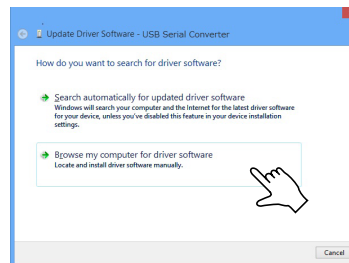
Update Driver Software - USB Serial Converter

How do you want to search for driver software?

Search automatically for updated driver software
Windows will search your computer and the Internet for the latest driver software for your device, unless you've disabled this feature in your device installation settings.

Browse my computer for driver software
Locate and install driver software manually.

Cancel